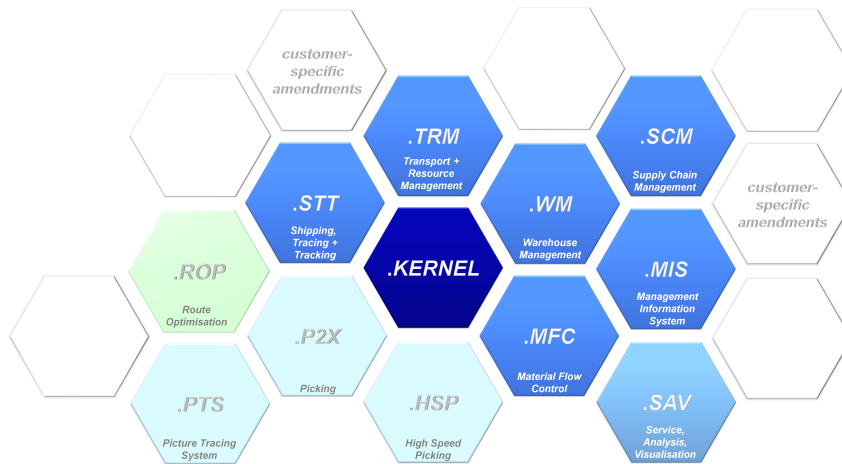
customer-specific amendments

.TRM
Transport + Resource Management

.SCM
Supply Chain Management

.STT
Shipping, Tracing + Tracking

.WM
Warehouse Management

customer-specific amendments

.ROP
Route Optimisation

.KERNEL

.MIS
Management Information System

.P2X
Picking

.MFC
Material Flow Control

.PTS
Picture Tracing System

.HSP
High Speed Picking

.SAV
Service, Analysis, Visualisation